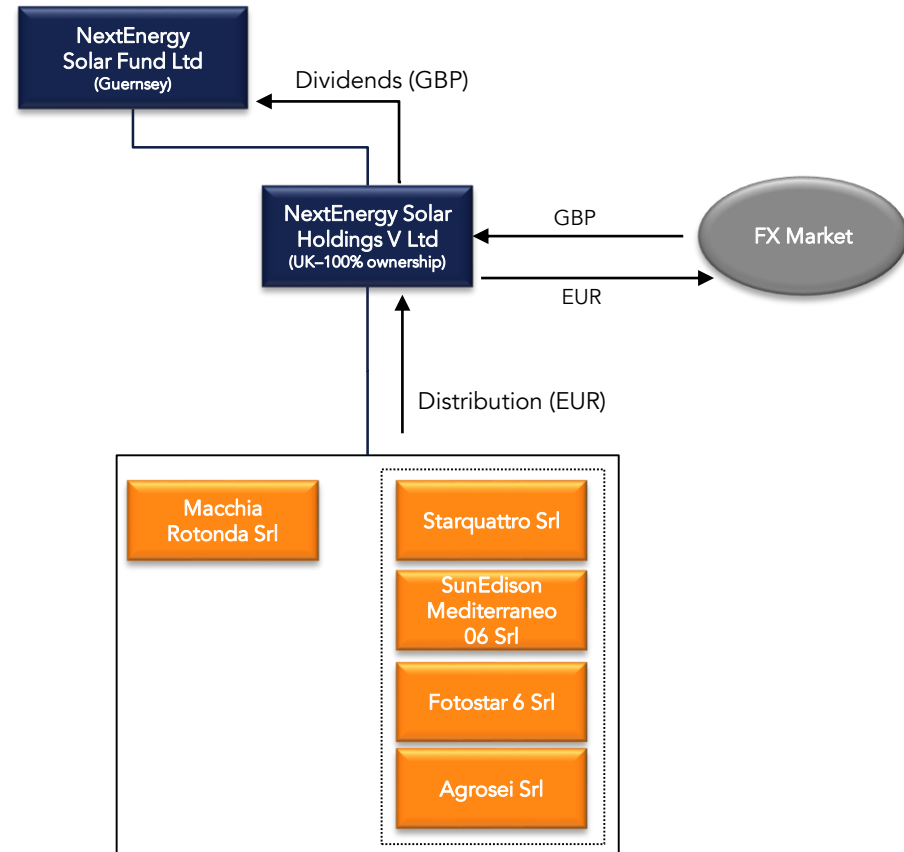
NextEnergy Solar Fund Ltd
(Guernsey)

Dividends (GBP)

NextEnergy Solar Holdings V Ltd
(UK–100% ownership)

GBP

FX Market

EUR

Distribution (EUR)

Macchia Rotonda Srl

Starquattro Srl

SunEdison Mediterraneo 06 Srl

Fotostar 6 Srl

Agrosei Srl